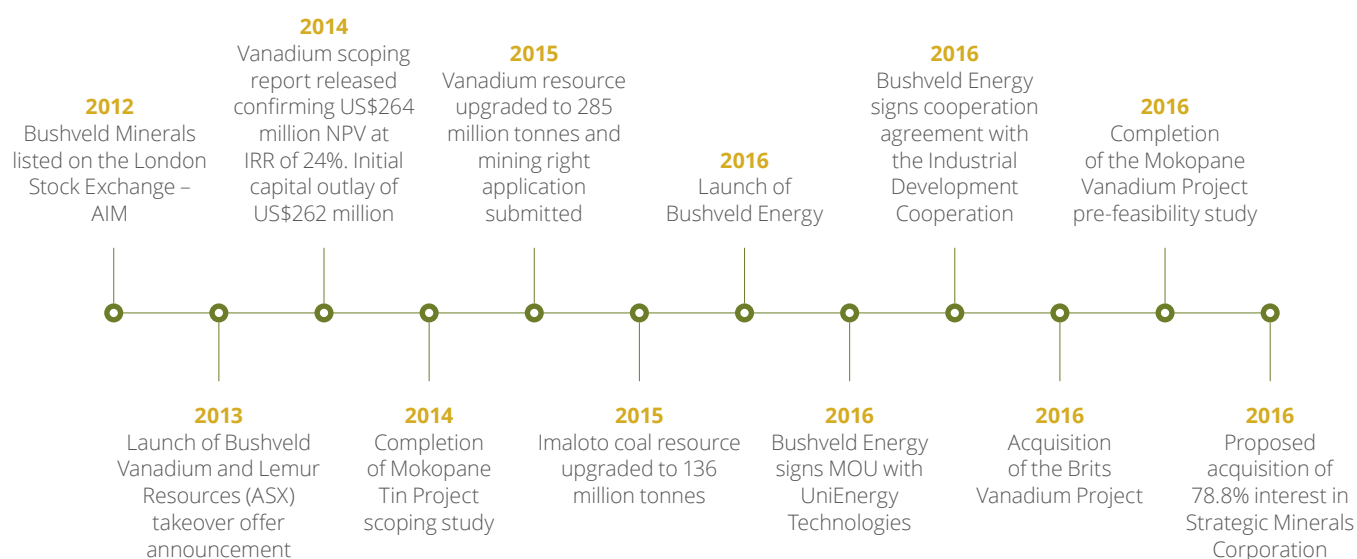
2012
Bushveld Minerals listed on the London Stock Exchange – AIM

2013
Launch of Bushveld Vanadium and Lemur Resources (ASX) takeover offer announcement

2014
Vanadium scoping report released confirming US$264 million NPV at IRR of 24%. Initial capital outlay of US$262 million

2014
Completion of Mokopane Tin Project scoping study

2015
Vanadium resource upgraded to 285 million tonnes and mining right application submitted

2015
Imaloto coal resource upgraded to 136 million tonnes

2016
Launch of Bushveld Energy

2016
Bushveld Energy signs MOU with UniEnergy Technologies

2016
Bushveld Energy signs cooperation agreement with the Industrial Development Cooperation

2016
Acquisition of the Brits Vanadium Project

2016
Completion of the Mokopane Vanadium Project pre-feasibility study

2016
Proposed acquisition of 78.8% interest in Strategic Minerals Corporation